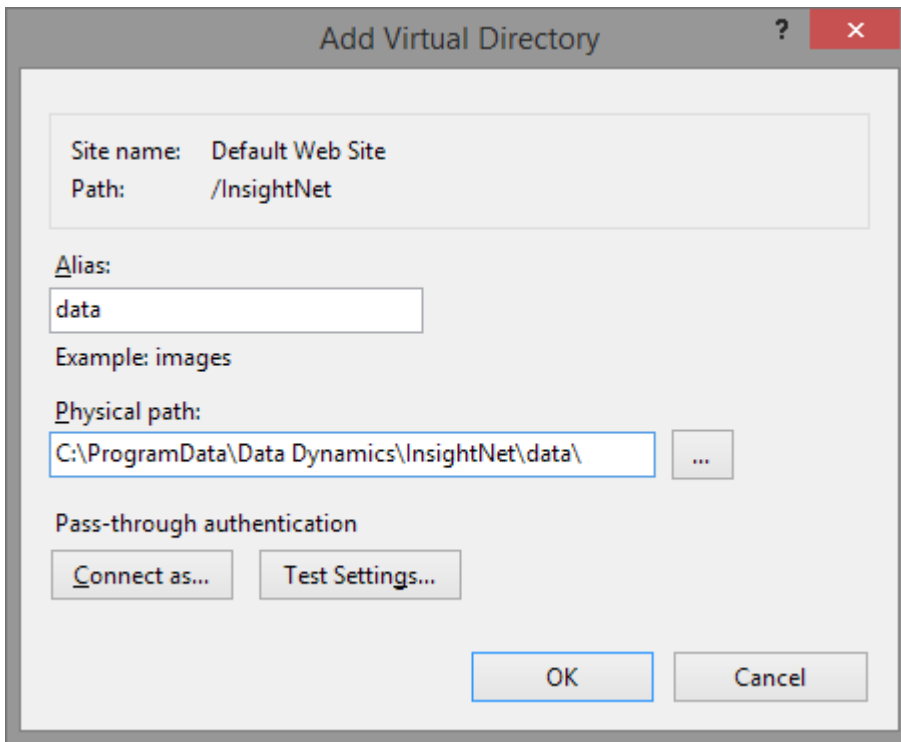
Add Virtual Directory

?

✕

Site name: Default Web Site

Path: /InsightNet

Alias:

data

Example: images

Physical path:

C:\ProgramData\Data Dynamics\InsightNet\data\

...

Pass-through authentication

Connect as...

Test Settings...

OK

Cancel